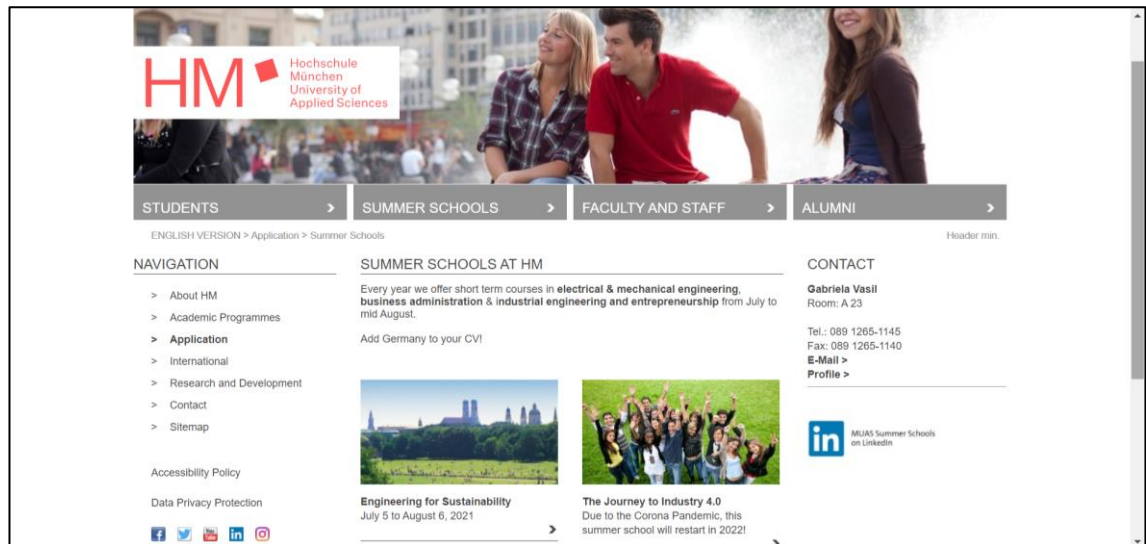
HM Hochschule München University of Applied Sciences

STUDENTS >
SUMMER SCHOOLS >
FACULTY AND STAFF >
ALUMNI >

ENGLISH VERSION > Application > Summer Schools

Header min.

NAVIGATION

> About HM
> Academic Programmes
> Application
> International
> Research and Development
> Contact
> Sitemap

Accessibility Policy

Data Privacy Protection

in

SUMMER SCHOOLS AT HM

Every year we offer short term courses in **electrical & mechanical engineering**, **business administration** & **industrial engineering and entrepreneurship** from July to mid August.

Add Germany to your CV!

**Engineering for Sustainability**
July 5 to August 6, 2021
>

**The Journey to Industry 4.0**
Due to the Corona Pandemic, this summer school will restart in 2022!

CONTACT

**Gabriela Vasil**
Room: A 23

Tel.: 089 1265-1145
Fax: 089 1265-1140
**E-Mail >**
**Profile >**

in MUAS Summer Schools on LinkedIn